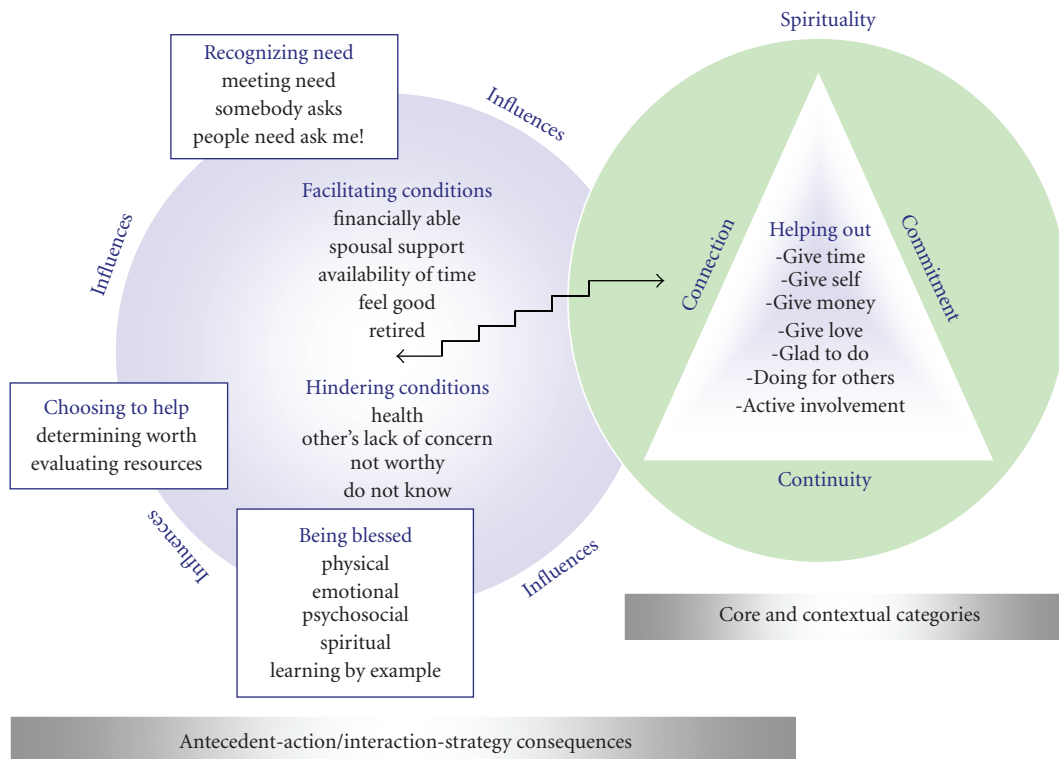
Recognizing need
meeting need
somebody asks
people need ask me!

Influences

Influences

Facilitating conditions
financially able
spousal support
availability of time
feel good
retired

Hindering conditions
health
other's lack of concern
not worthy
do not know

Choosing to help
determining worth
evaluating resources

Influences

Being blessed
physical
emotional
psychosocial
spiritual
learning by example

Influences

Spirituality

Connection

Commitment

Helping out
-Give time
-Give self
-Give money
-Give love
-Glad to do
-Doing for others
-Active involvement

Continuity

Core and contextual categories

Antecedent-action/interaction-strategy consequences